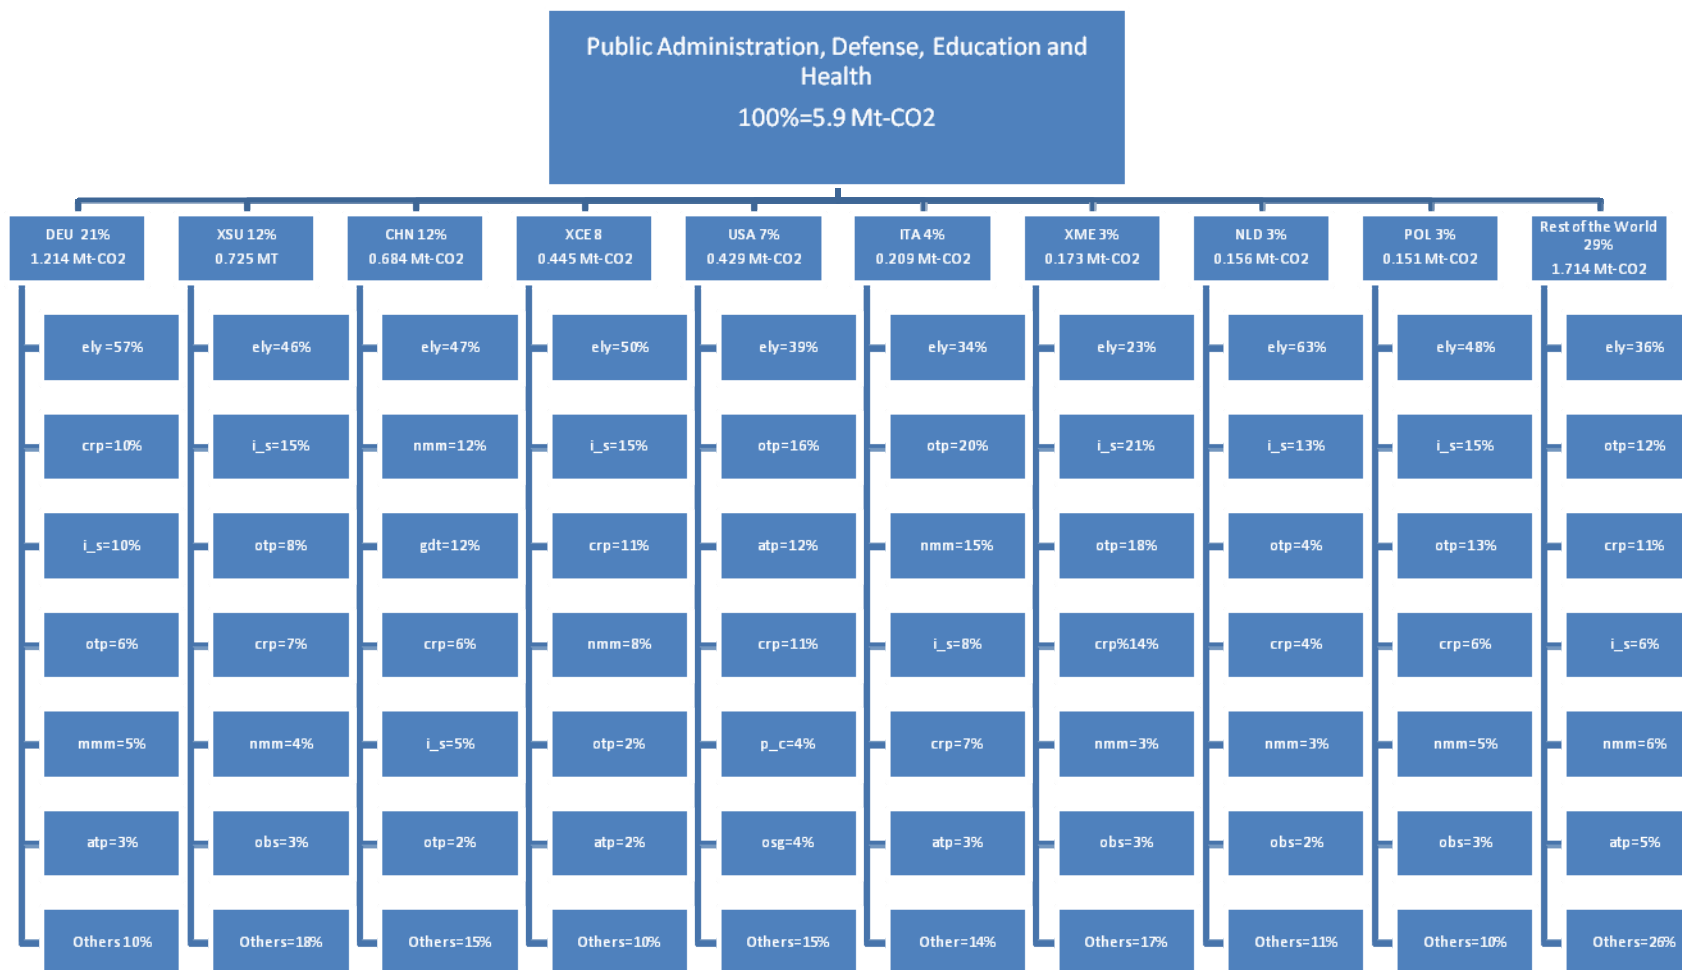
Public Administration, Defense, Education and Health
100%=5.9 Mt-CO2

DEU 21%
1.214 Mt-CO2
ely =57%
crp=10%
i_s=10%
otp=6%
mmm=5%
atp=3%
Others 10%

XSU 12%
0.725 MT
ely=46%
i_s=15%
otp=8%
crp=7%
nmm=4%
obs=3%
Others=18%

CHN 12%
0.684 Mt-CO2
ely=47%
nmm=12%
gdt=12%
crp=6%
i_s=5%
otp=2%
Others=15%

XCE 8
0.445 Mt-CO2
ely=50%
i_s=15%
crp=11%
nmm=8%
otp=2%
atp=2%
Others=10%

USA 7%
0.429 Mt-CO2
ely=39%
otp=16%
atp=12%
crp=11%
p_c=4%
osg=4%
Others=15%

ITA 4%
0.209 Mt-CO2
ely=34%
otp=20%
nmm=15%
i_s=8%
crp=7%
atp=3%
Other=14%

XME 3%
0.173 Mt-CO2
ely=23%
i_s=21%
otp=18%
crp%14%
nmm=3%
obs=3%
Others=17%

NLD 3%
0.156 Mt-CO2
ely=63%
i_s=13%
otp=4%
crp=4%
nmm=3%
obs=2%
Others=11%

POL 3%
0.151 Mt-CO2
ely=48%
i_s=15%
otp=13%
crp=6%
nmm=5%
obs=3%
Others=10%

Rest of the World 29%
1.714 Mt-CO2
ely=36%
otp=12%
crp=11%
i_s=6%
nmm=6%
atp=5%
Others=26%